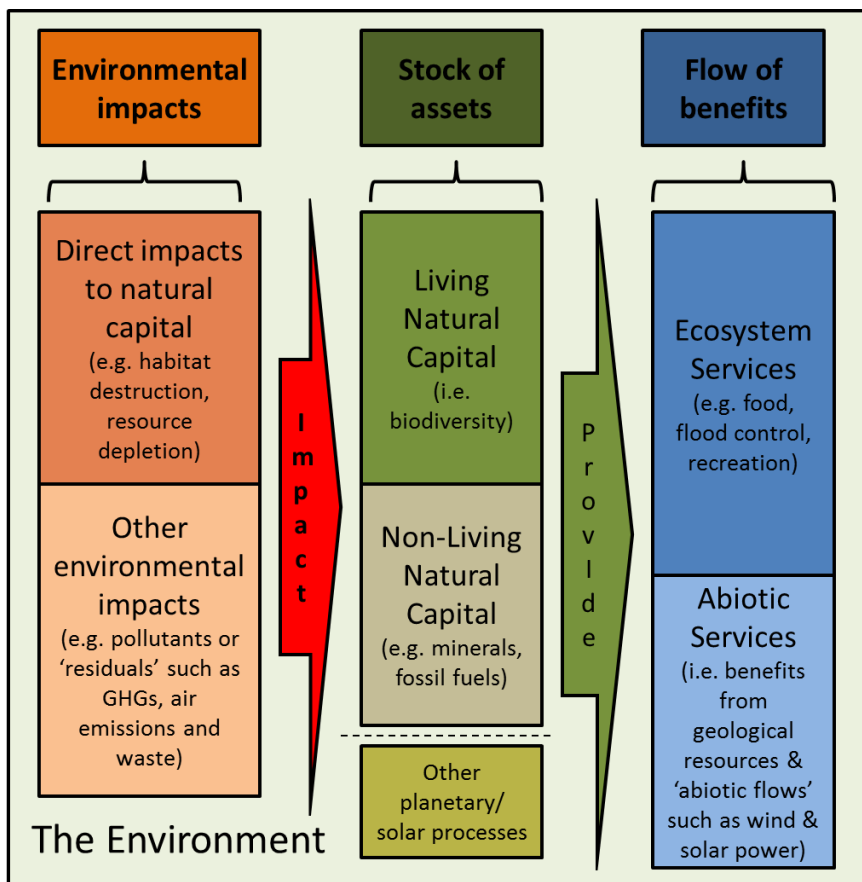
Environmental impacts

Stock of assets

Flow of benefits

Direct impacts to natural capital (e.g. habitat destruction, resource depletion)

Other environmental impacts (e.g. pollutants or 'residuals' such as GHGs, air emissions and waste)

Impact

Living Natural Capital (i.e. biodiversity)

Non-Living Natural Capital (e.g. minerals, fossil fuels)

Other planetary/ solar processes

Provide

Ecosystem Services (e.g. food, flood control, recreation)

Abiotic Services (i.e. benefits from geological resources & 'abiotic flows' such as wind & solar power)

The Environment